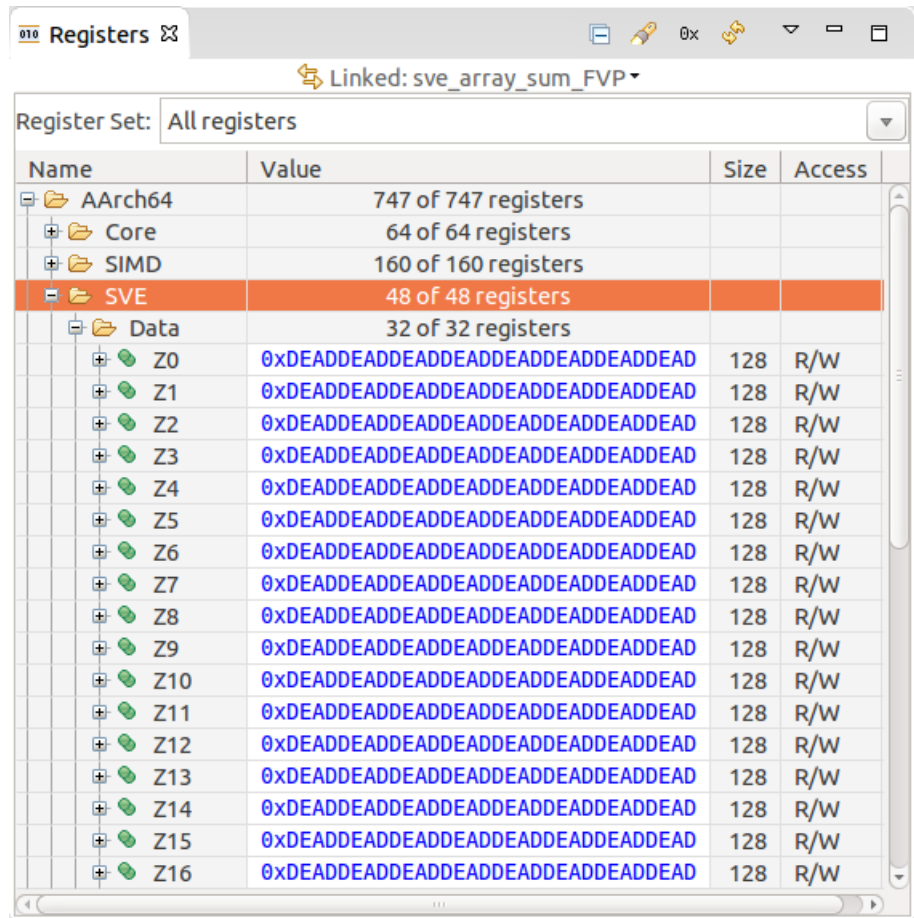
010 Registers ⊠

0x

Linked: sve_array_sum_FVP

Register Set: All registers

| Name | Value | Size | Access |
|---|---|---|---|
| AArch64 | 747 of 747 registers | | |
| Core | 64 of 64 registers | | |
| SIMD | 160 of 160 registers | | |
| SVE | 48 of 48 registers | | |
| Data | 32 of 32 registers | | |
| Z0 | 0xDEADDEADDEADDEADDEADDEADDEADDEAD | 128 | R/W |
| Z1 | 0xDEADDEADDEADDEADDEADDEADDEADDEAD | 128 | R/W |
| Z2 | 0xDEADDEADDEADDEADDEADDEADDEADDEAD | 128 | R/W |
| Z3 | 0xDEADDEADDEADDEADDEADDEADDEADDEAD | 128 | R/W |
| Z4 | 0xDEADDEADDEADDEADDEADDEADDEADDEAD | 128 | R/W |
| Z5 | 0xDEADDEADDEADDEADDEADDEADDEADDEAD | 128 | R/W |
| Z6 | 0xDEADDEADDEADDEADDEADDEADDEADDEAD | 128 | R/W |
| Z7 | 0xDEADDEADDEADDEADDEADDEADDEADDEAD | 128 | R/W |
| Z8 | 0xDEADDEADDEADDEADDEADDEADDEADDEAD | 128 | R/W |
| Z9 | 0xDEADDEADDEADDEADDEADDEADDEADDEAD | 128 | R/W |
| Z10 | 0xDEADDEADDEADDEADDEADDEADDEADDEAD | 128 | R/W |
| Z11 | 0xDEADDEADDEADDEADDEADDEADDEADDEAD | 128 | R/W |
| Z12 | 0xDEADDEADDEADDEADDEADDEADDEADDEAD | 128 | R/W |
| Z13 | 0xDEADDEADDEADDEADDEADDEADDEADDEAD | 128 | R/W |
| Z14 | 0xDEADDEADDEADDEADDEADDEADDEADDEAD | 128 | R/W |
| Z15 | 0xDEADDEADDEADDEADDEADDEADDEADDEAD | 128 | R/W |
| Z16 | 0xDEADDEADDEADDEADDEADDEADDEADDEAD | 128 | R/W |